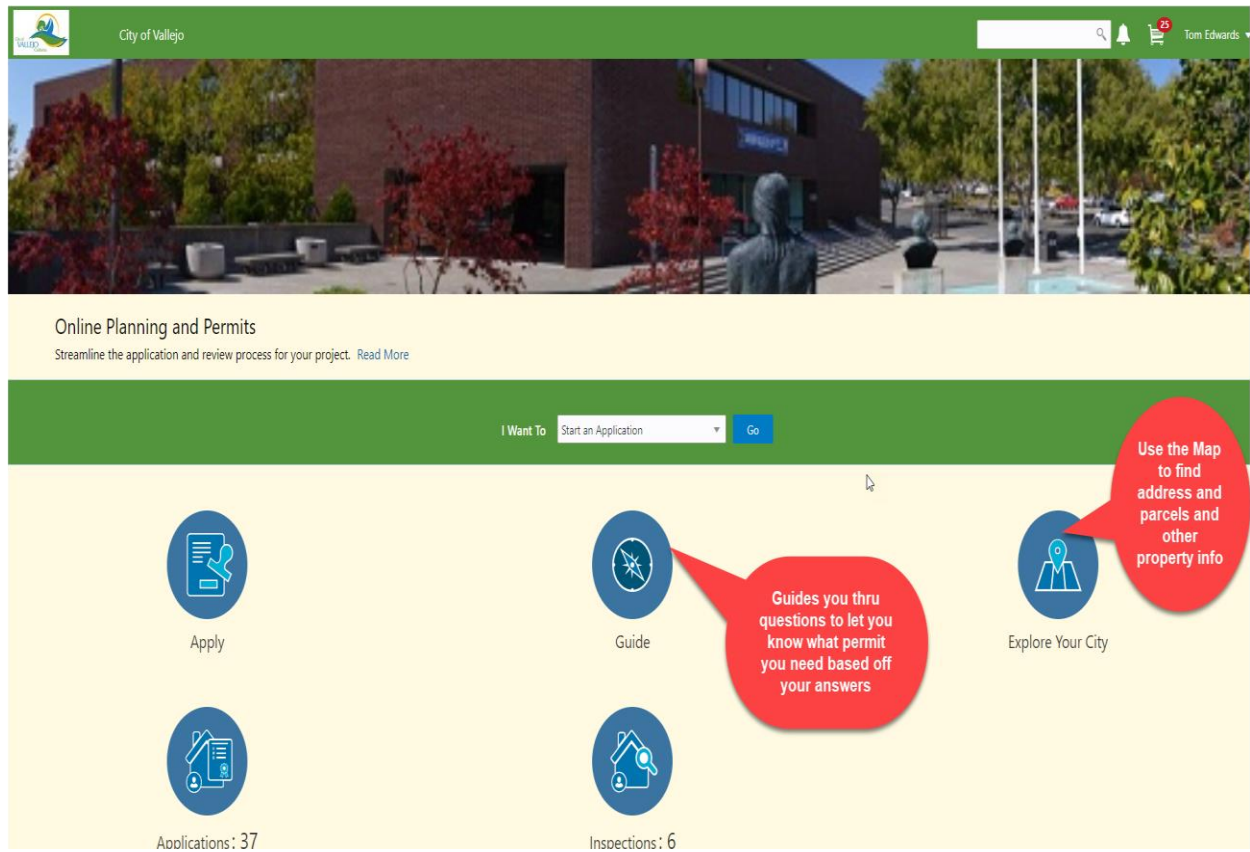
VALLEJO

City of Vallejo

25

Tom Edwards

Online Planning and Permits

Streamline the application and review process for your project. Read More

I Want To Start an Application Go

Use the Map to find address and parcels and other property info

Apply

Guide

Guides you thru questions to let you know what permit you need based off your answers

Explore Your City

Applications: 37

Inspections: 6